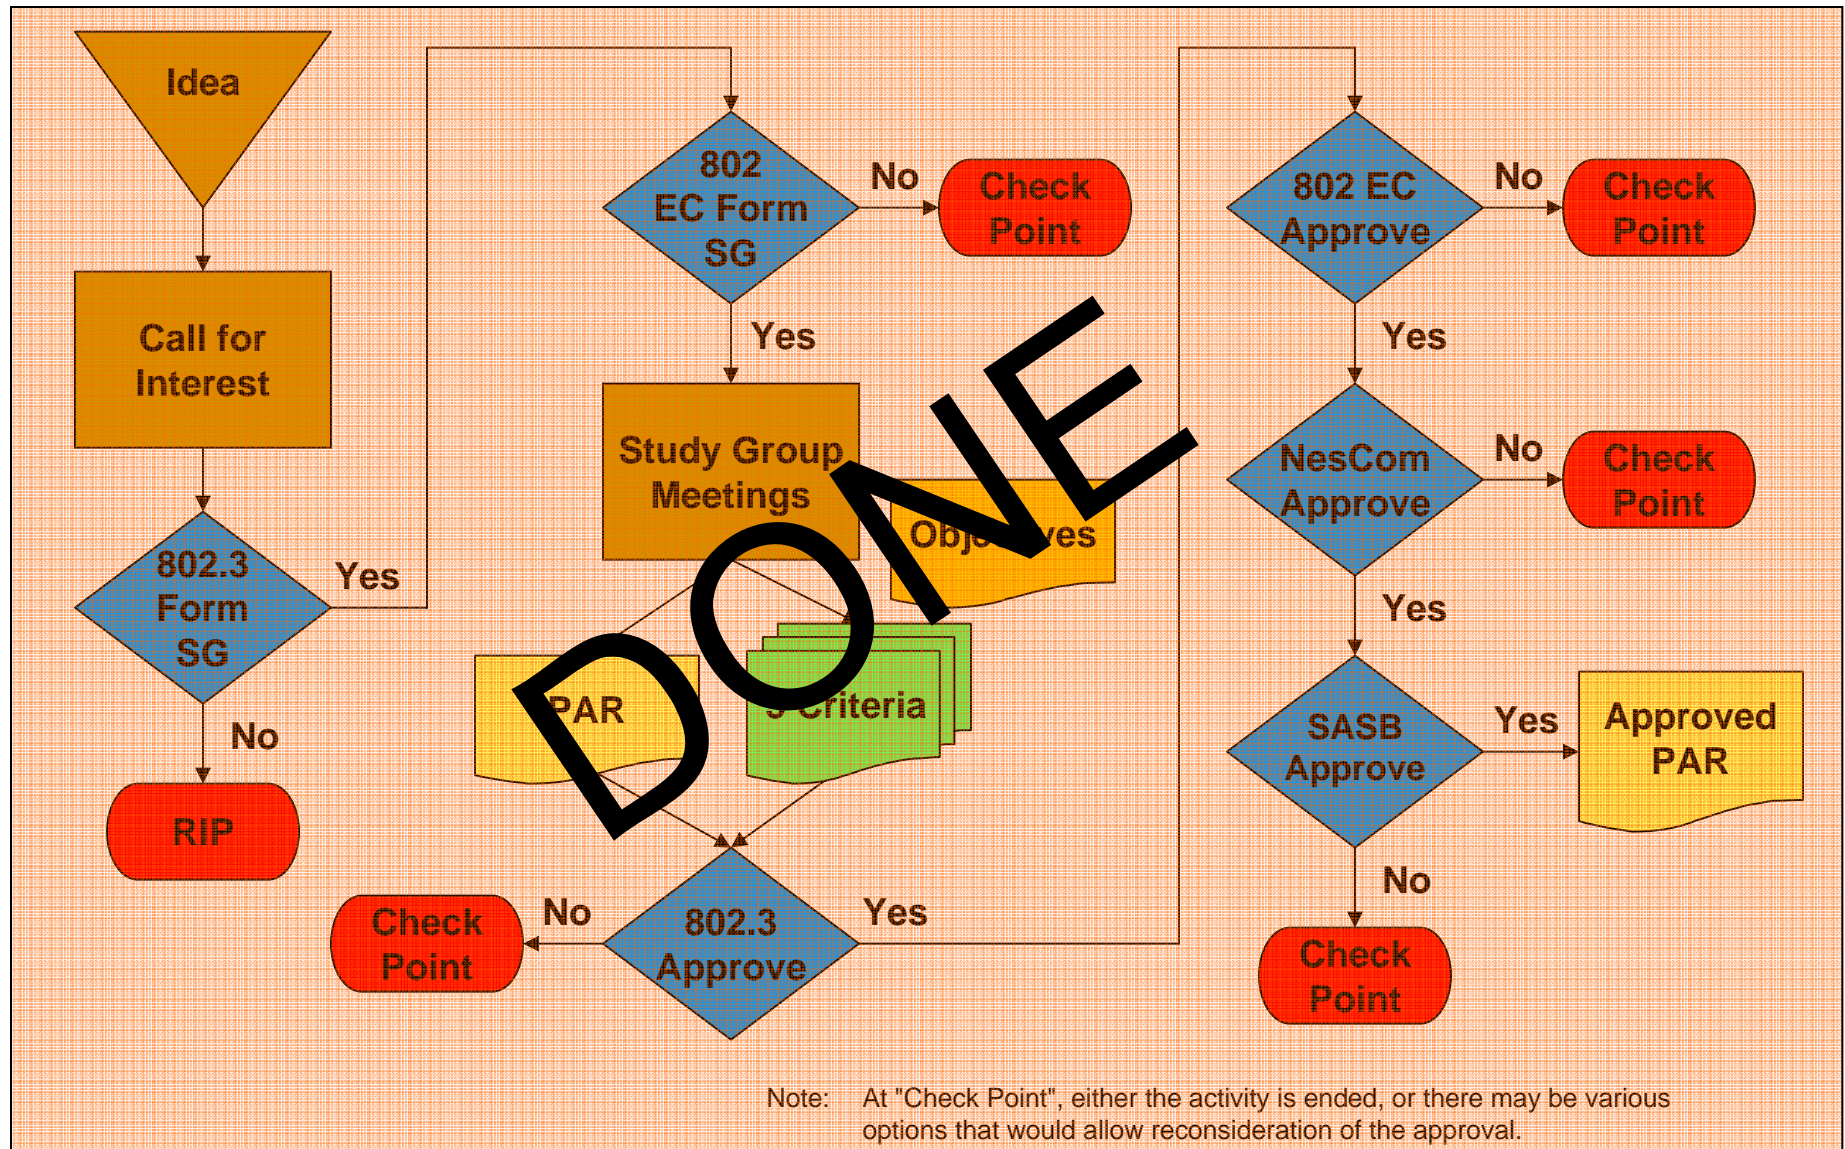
Idea

Call for Interest

802.3 Form SG

Yes

No

RIP

802 EC Form SG

No

Check Point

Yes

Study Group Meetings

Obj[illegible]ves

PAR

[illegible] Criteria

DONE

Check Point

No

802.3 Approve

Yes

802 EC Approve

No

Check Point

Yes

NesCom Approve

No

Check Point

Yes

SASB Approve

Yes

Approved PAR

No

Check Point

Note: At "Check Point", either the activity is ended, or there may be various options that would allow reconsideration of the approval.